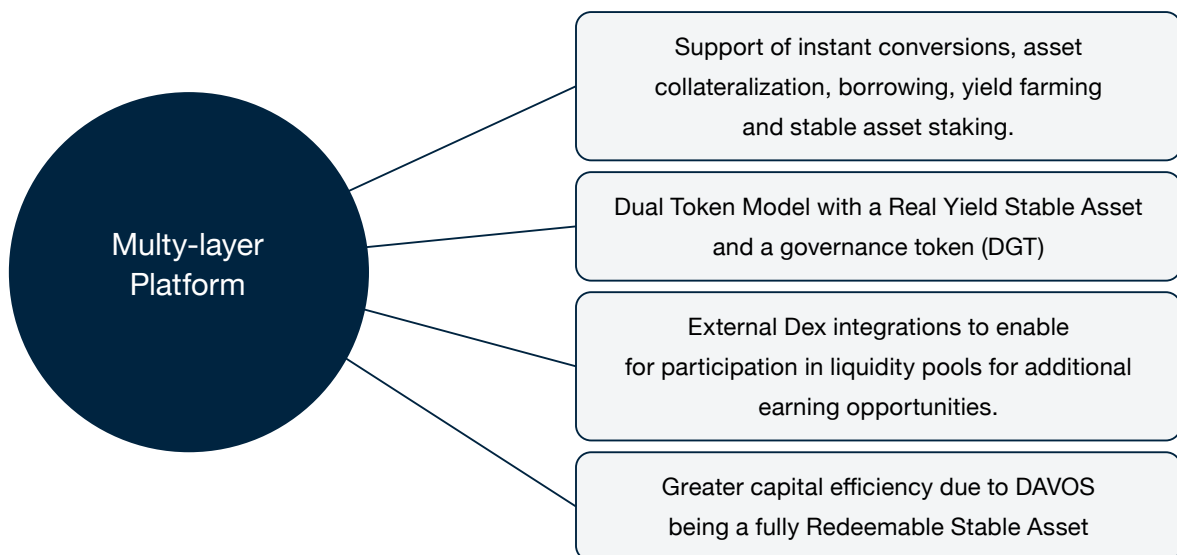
Multy-layer Platform

Support of instant conversions, asset collateralization, borrowing, yield farming and stable asset staking.

Dual Token Model with a Real Yield Stable Asset and a governance token (DGT)

External Dex integrations to enable for participation in liquidity pools for additional earning opportunities.

Greater capital efficiency due to DAVOS being a fully Redeemable Stable Asset